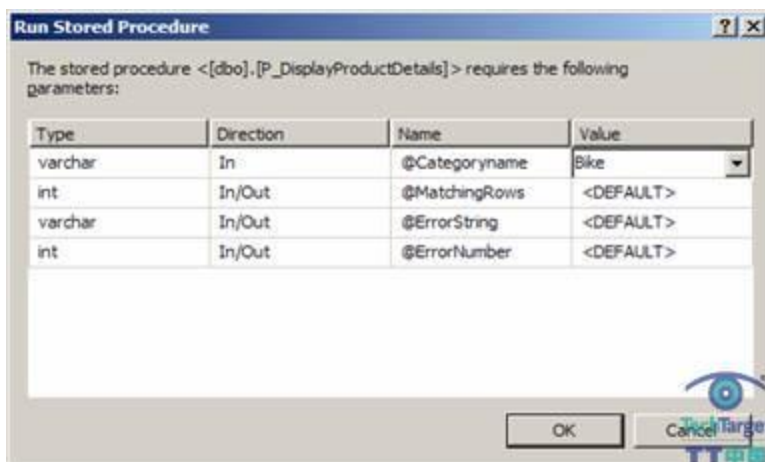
Run Stored Procedure

? X

The stored procedure <[dbo].[P_DisplayProductDetails]> requires the following parameters:

| Type | Direction | Name | Value |
|---|---|---|---|
| varchar | In | @Categoryname | Bike |
| int | In/Out | @MatchingRows | <DEFAULT> |
| varchar | In/Out | @ErrorString | <DEFAULT> |
| int | In/Out | @ErrorNumber | <DEFAULT> |

OK

Cancel

TechTarget